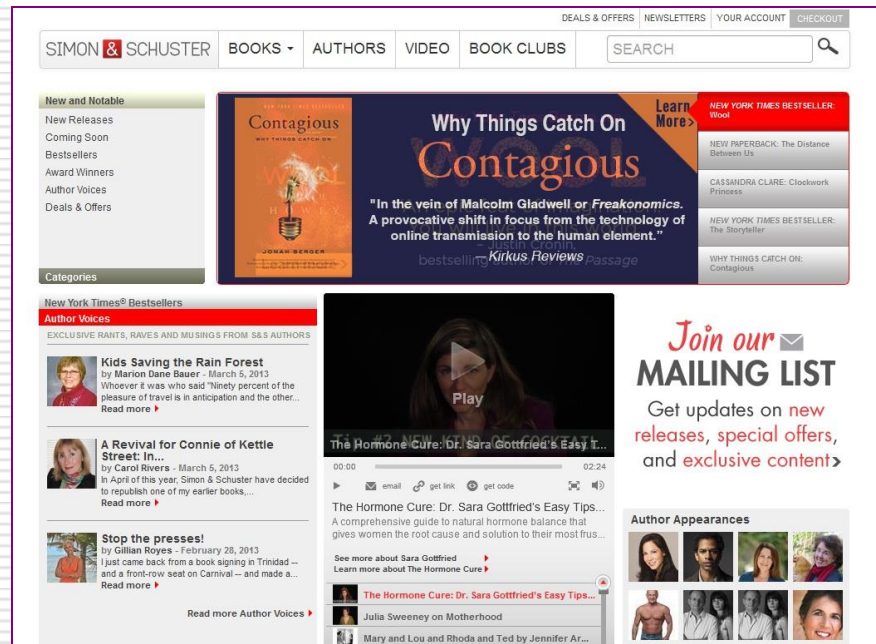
DEALS & OFFERS | NEWSLETTERS | YOUR ACCOUNT | CHECKOUT

SIMON & SCHUSTER | BOOKS | AUTHORS | VIDEO | BOOK CLUBS | SEARCH

New and Notable
New Releases
Coming Soon
Bestsellers
Award Winners
Author Voices
Deals & Offers

Categories

Contagious
WHY THINGS CATCH ON
JONAH BERGER

Why Things Catch On
Contagious
"In the vein of Malcolm Gladwell or Freakonomics. A provocative shift in focus from the technology of online transmission to the human element."
—Kirkus Reviews

Learn More >

NEW YORK TIMES BESTSELLER: Wool
NEW PAPERBACK: The Distance Between Us
CASSANDRA CLARE: Clockwork Princess
NEW YORK TIMES BESTSELLER: The Storyteller
WHY THINGS CATCH ON: Contagious

New York Times® Bestsellers
Author Voices
EXCLUSIVE RANTS, RAVES AND MUSINGS FROM S&S AUTHORS

Kids Saving the Rain Forest
by Marion Dane Bauer - March 5, 2013
Whoever it was who said "Ninety percent of the pleasure of travel is in anticipation and the other...
Read more

A Revival for Connie of Kettle Street: In...
by Carol Rivers - March 5, 2013
In April of this year, Simon & Schuster have decided to republish one of my earlier books,...
Read more

Stop the presses!
by Gillian Royes - February 28, 2013
I just came back from a book signing in Trinidad -- and a front-row seat on Carnival -- and made a...
Read more

Read more Author Voices

Play
The Hormone Cure: Dr. Sara Gottfried's Easy T...
00:00 02:24
email get link get code
The Hormone Cure: Dr. Sara Gottfried's Easy Tips...
A comprehensive guide to natural hormone balance that gives women the root cause and solution to their most frus...
See more about Sara Gottfried
Learn more about The Hormone Cure
The Hormone Cure: Dr. Sara Gottfried's Easy Tips...
Julia Sweeney on Motherhood
Mary and Lou and Rhoda and Ted by Jennifer Ar...

Join our MAILING LIST
Get updates on new releases, special offers, and exclusive content

Author Appearances